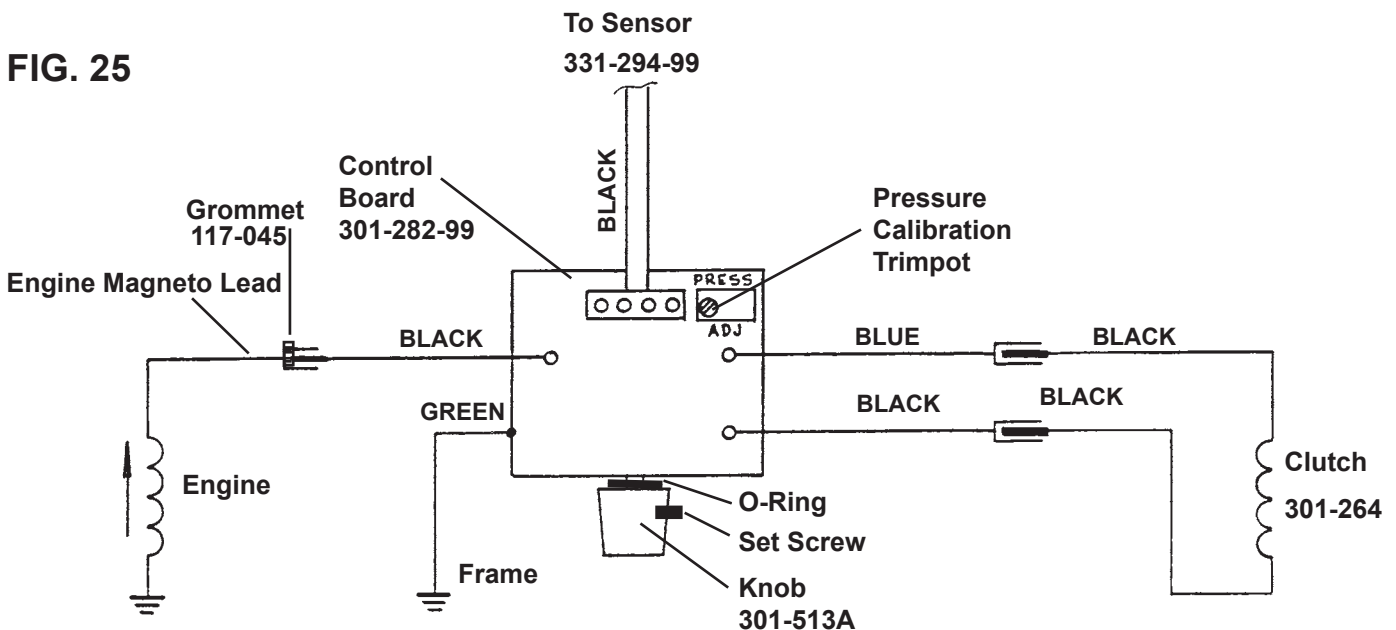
FIG. 25

To Sensor
331-294-99

BLACK

Control Board
301-282-99

Grommet
117-045

Engine Magneto Lead

Pressure Calibration Trimpot

PRESS

ADJ

BLACK

BLUE

BLACK

GREEN

BLACK

BLACK

Engine

Clutch
301-264

O-Ring

Set Screw

Frame

Knob
301-513A